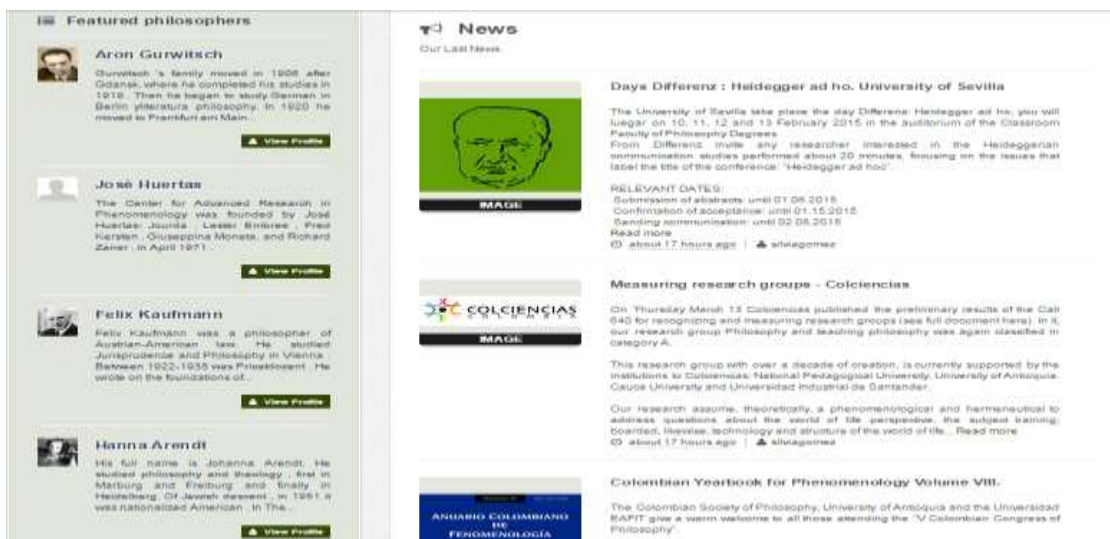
Featured philosophers

Aron Gurwitsch

Gurwitsch 's family moved in 1906 after Gdansk, where he completed his studies in 1919. Then he began to study German in Berlin yliterature philosophy. In 1920 he moved to Frankfurt am Main...

View Profile

José Huertas

The Center for Advanced Research in Phenomenology was founded by José Huertas: Jourda , Lester Embree , Fred Kersten , Giuseppina Monata, and Richard Zaner , in April 1971...

View Profile

Felix Kaufmann

Felix Kaufmann was a philosopher of Austrian-American law. He studied Jurisprudence and Philosophy in Vienna. Between 1922-1938 was Privatdozent. He wrote on the foundations of...

View Profile

Hanna Arendt

His full name is Johanna Arendt. He studied philosophy and theology , first in Marburg and Freiburg and finally in Heidelberg. Of Jewish descent , in 1951 a was nationalized American . In The...

View Profile

News

Our Last News

IMAGE

Days Differenz : Heidegger ad ho. University of Sevilla

The University of Sevilla take place the day Differenz: Heidegger ad ho, you will luegar on 10, 11, 12 and 13 February 2015 in the auditorium of the Classroom Faculty of Philosophy Degrees
From Differenz invite any researcher interested in the Heideggerian communication studies performed about 20 minutes, focusing on the issues that label the title of the conference: "Heidegger ad hoc".

RELEVANT DATES:
Submission of abstracts: until 01.06.2015
Confirmation of acceptance: until 01.15.2015
Sending communication: until 02.08.2015
Read more
about 17 hours ago | silviagomez

COLCIENCIAS

IMAGE

Measuring research groups - Colciencias

On Thursday March 13 Colciencias published the preliminary results of the Call 640 for recognizing and measuring research groups (see full document here). In it, our research group Philosophy and teaching philosophy was again classified in category A.

This research group with over a decade of creation, is currently supported by the institutions to Colciencias: National Pedagogical University, University of Antioquia, Cauca University and Universidad Industrial de Santander.

Our research assume, theoretically, a phenomenological and hermeneutical to address questions about the world of life perspective, the subject training; boarded, likewise, technology and structure of the world of life... Read more
about 17 hours ago | silviagomez

ANUARIO COLOMBIANO DE FENOMENOLOGÍA

Colombian Yearbook for Phenomenology Volume VIII.

The Colombian Society of Philosophy, University of Antioquia and the Universidad EAFIT give a warm welcome to all those attending the "V Colombian Congress of Philosophy".